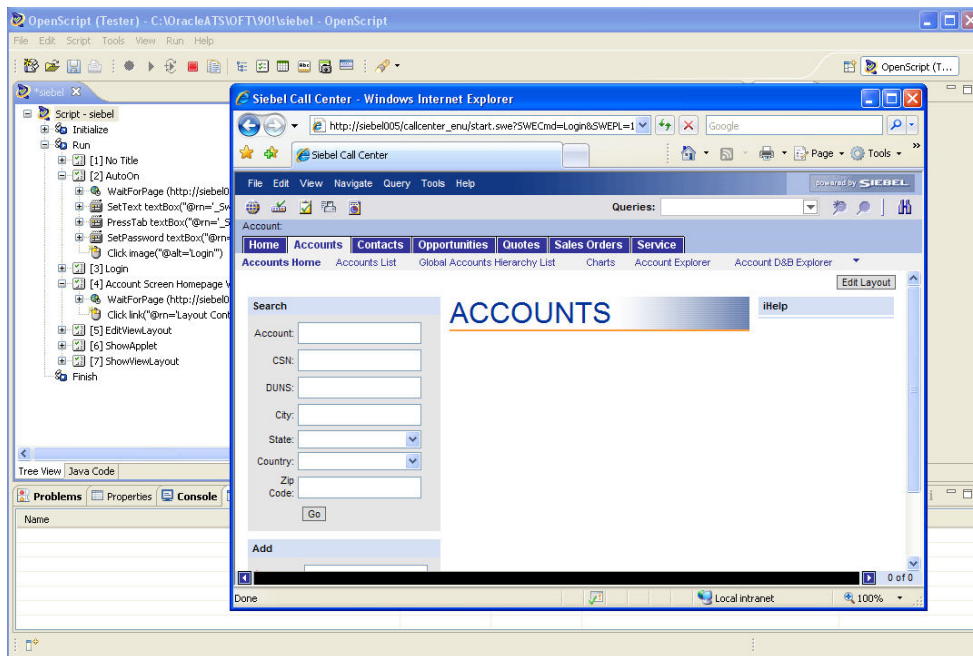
OpenScript (Tester) - C:\OracleATS\OFT\90!\siebel - OpenScript

File Edit Script Tools View Run Help

OpenScript (T...

*siebel

Script - siebel
Initialize
Run
[1] No Title
[2] AutoOn
WaitForPage (http://siebel0
SetText textBox("@rn='_Sv
PressTab textBox("@rn='_S
SetPassword textBox("@rn=
Click image("@alt='Login'")
[3] Login
[4] Account Screen Homepage V
WaitForPage (http://siebel0
Click link("@rn='Layout Cont
[5] EditViewLayout
[6] ShowApplet
[7] ShowViewLayout
Finish

Tree View Java Code

Problems Properties Console

Name

Siebel Call Center - Windows Internet Explorer

http://siebel005/callcenter_enu/start.swe?SWECmd=Login&SWEPL=1

Google

Siebel Call Center

Page Tools

File Edit View Navigate Query Tools Help

powered by SIEBEL

Queries:

Account:

Home Accounts Contacts Opportunities Quotes Sales Orders Service

Accounts Home Accounts List Global Accounts Hierarchy List Charts Account Explorer Account D&B Explorer

Edit Layout

Search

ACCOUNTS

iHelp

Account:

CSN:

DUNS:

City:

State:

Country:

Zip Code:

Go

Add

0 of 0

Done

Local intranet

100%